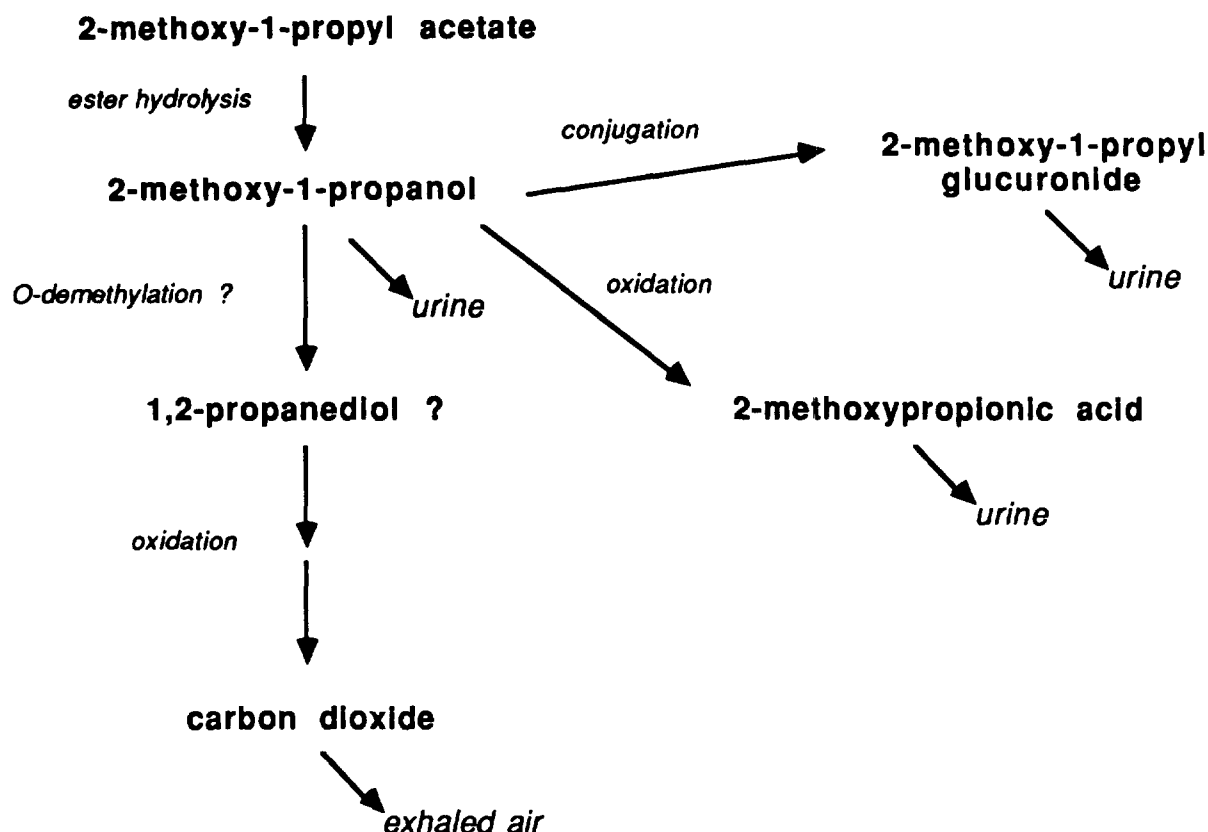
2-methoxy-1-propyl acetate

ester hydrolysis

2-methoxy-1-propanol

conjugation

2-methoxy-1-propyl glucuronide

urine

O-demethylation ?

urine

oxidation

1,2-propanediol ?

2-methoxypropionic acid

urine

oxidation

carbon dioxide

exhaled air